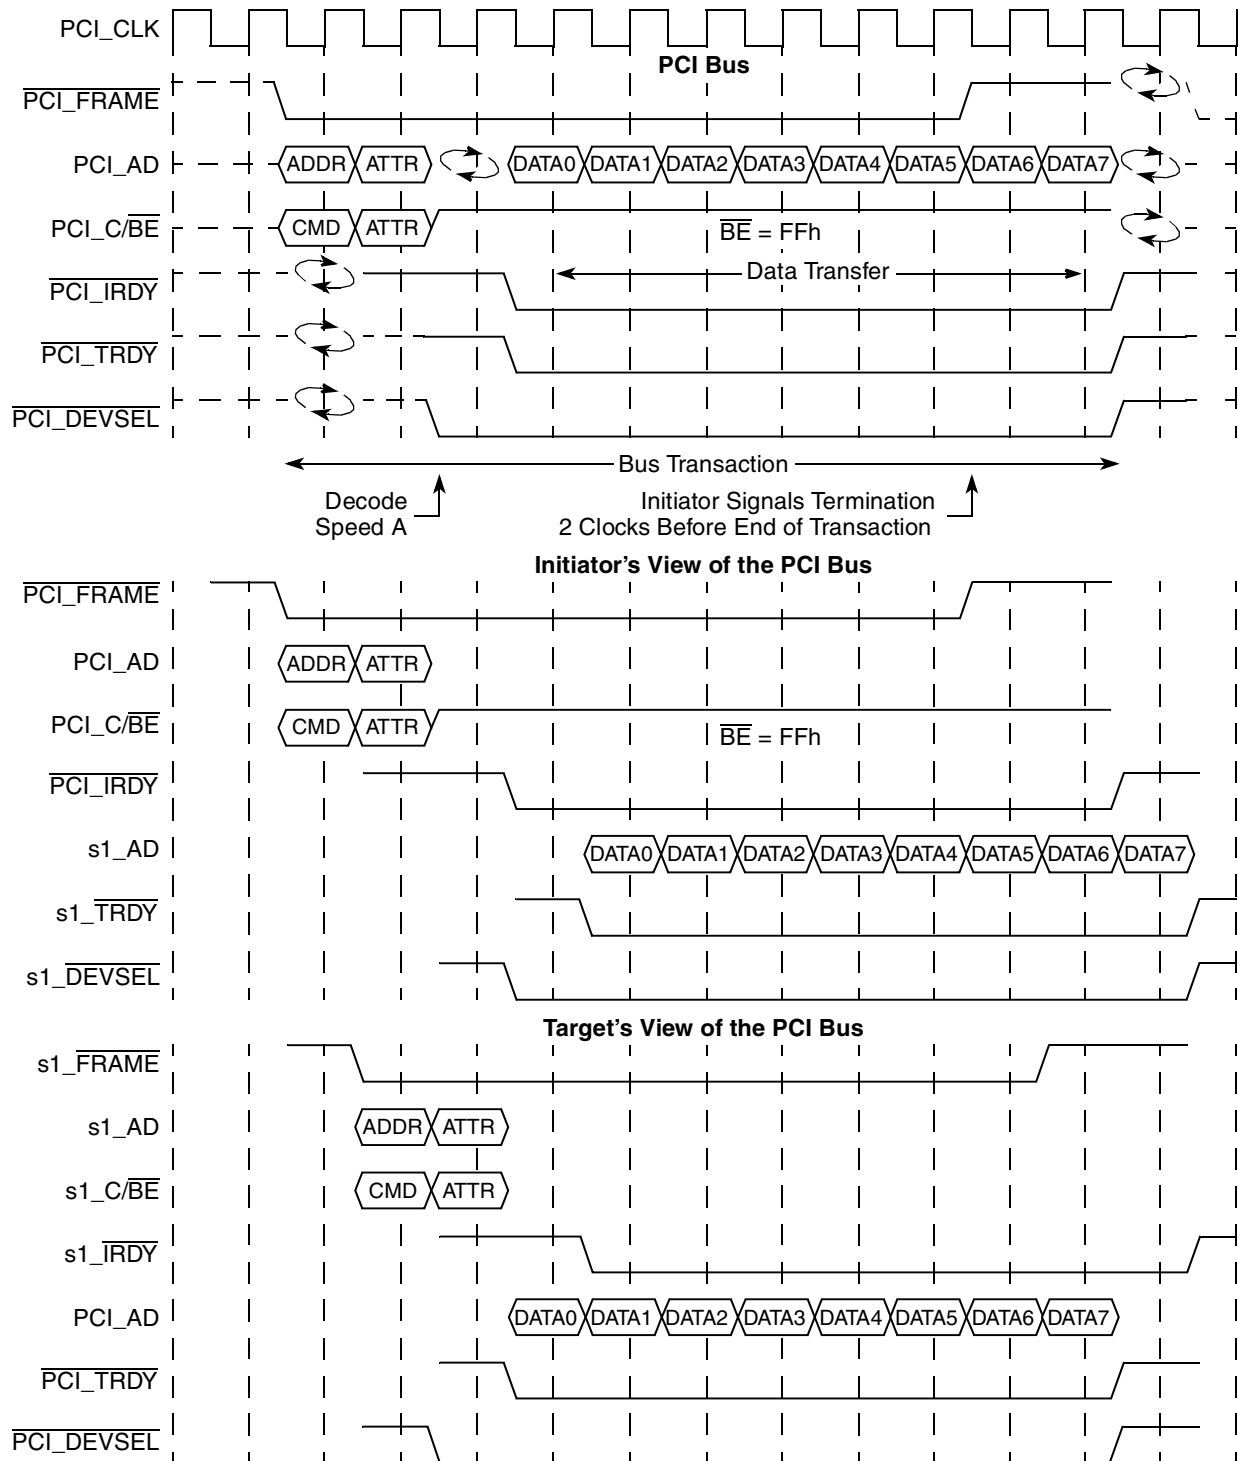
PCI_CLK

PCI Bus

$\overline{PCI\_FRAME}$

PCI_AD ADDR ATTR DATA0 DATA1 DATA2 DATA3 DATA4 DATA5 DATA6 DATA7

PCI_C/$\overline{BE}$ CMD ATTR $\overline{BE}$ = FFh

$\overline{PCI\_IRDY}$ Data Transfer

$\overline{PCI\_TRDY}$

$\overline{PCI\_DEVSEL}$

Bus Transaction

Decode Speed A

Initiator Signals Termination 2 Clocks Before End of Transaction

Initiator's View of the PCI Bus

$\overline{PCI\_FRAME}$

PCI_AD ADDR ATTR

PCI_C/$\overline{BE}$ CMD ATTR $\overline{BE}$ = FFh

$\overline{PCI\_IRDY}$

s1_AD DATA0 DATA1 DATA2 DATA3 DATA4 DATA5 DATA6 DATA7

s1_$\overline{TRDY}$

s1_$\overline{DEVSEL}$

Target's View of the PCI Bus

s1_$\overline{FRAME}$

s1_AD ADDR ATTR

s1_C/$\overline{BE}$ CMD ATTR

s1_$\overline{IRDY}$

PCI_AD DATA0 DATA1 DATA2 DATA3 DATA4 DATA5 DATA6 DATA7

$\overline{PCI\_TRDY}$

$\overline{PCI\_DEVSEL}$